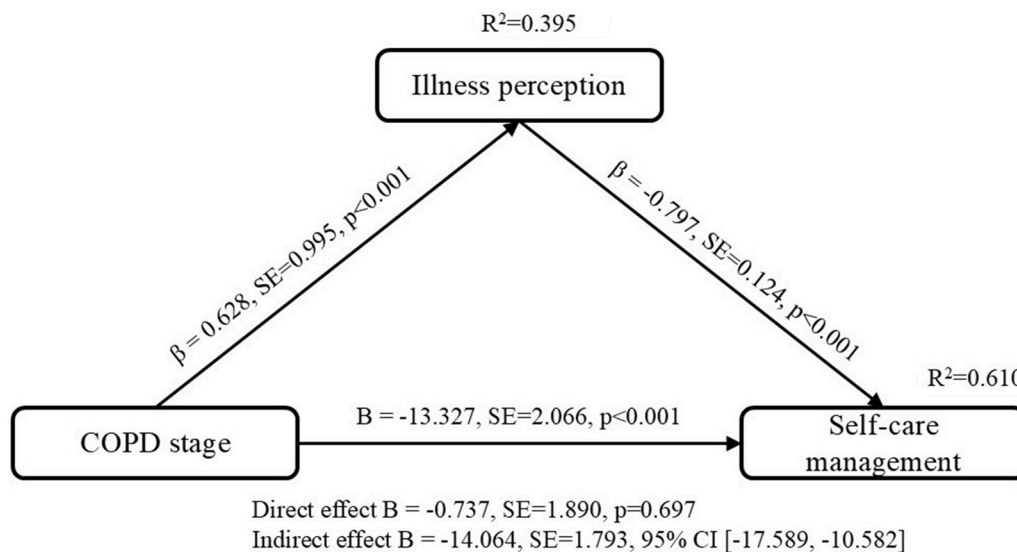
$R^2$=0.395

Illness perception

β = 0.628, SE=0.995, p<0.001

β = -0.797, SE=0.124, p<0.001

$R^2$=0.610

COPD stage

B = -13.327, SE=2.066, p<0.001

Self-care management

Direct effect B = -0.737, SE=1.890, p=0.697
Indirect effect B = -14.064, SE=1.793, 95% CI [-17.589, -10.582]